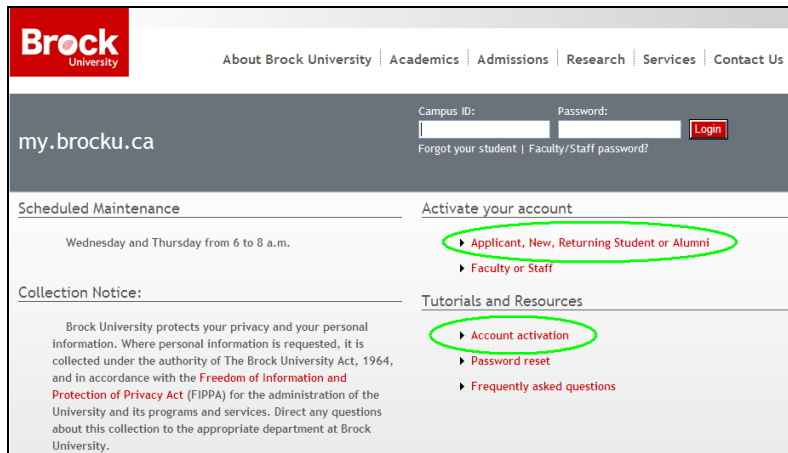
Brock University

About Brock University | Academics | Admissions | Research | Services | Contact Us

my.brocku.ca

Campus ID:
Password:
Login
Forgot your student | Faculty/Staff password?

Scheduled Maintenance

Wednesday and Thursday from 6 to 8 a.m.

Collection Notice:

Brock University protects your privacy and your personal information. Where personal information is requested, it is collected under the authority of The Brock University Act, 1964, and in accordance with the Freedom of Information and Protection of Privacy Act (FIPPA) for the administration of the University and its programs and services. Direct any questions about this collection to the appropriate department at Brock University.

Activate your account

Applicant, New, Returning Student or Alumni
Faculty or Staff

Tutorials and Resources

Account activation
Password reset
Frequently asked questions